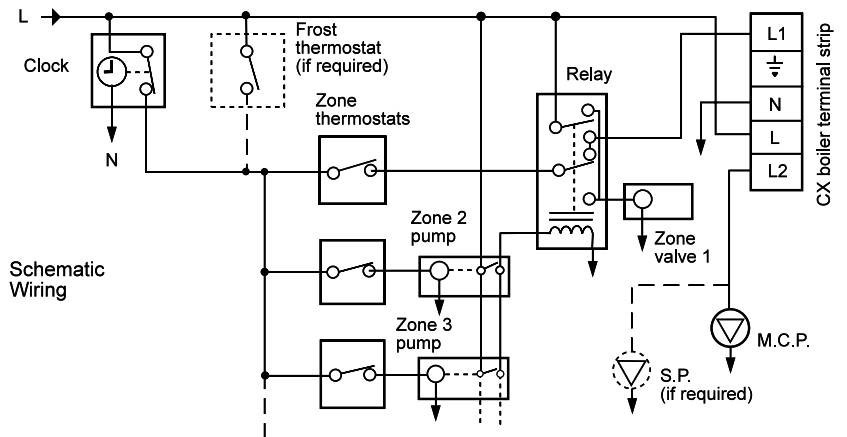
L

Clock

N

Frost thermostat (if required)

Zone thermostats

Relay

L1

$\frac{\underline{\;}}{=}$

N

L

L2

CX boiler terminal strip

Zone 2 pump

Zone valve 1

Schematic Wiring

Zone 3 pump

M.C.P.

S.P. (if required)